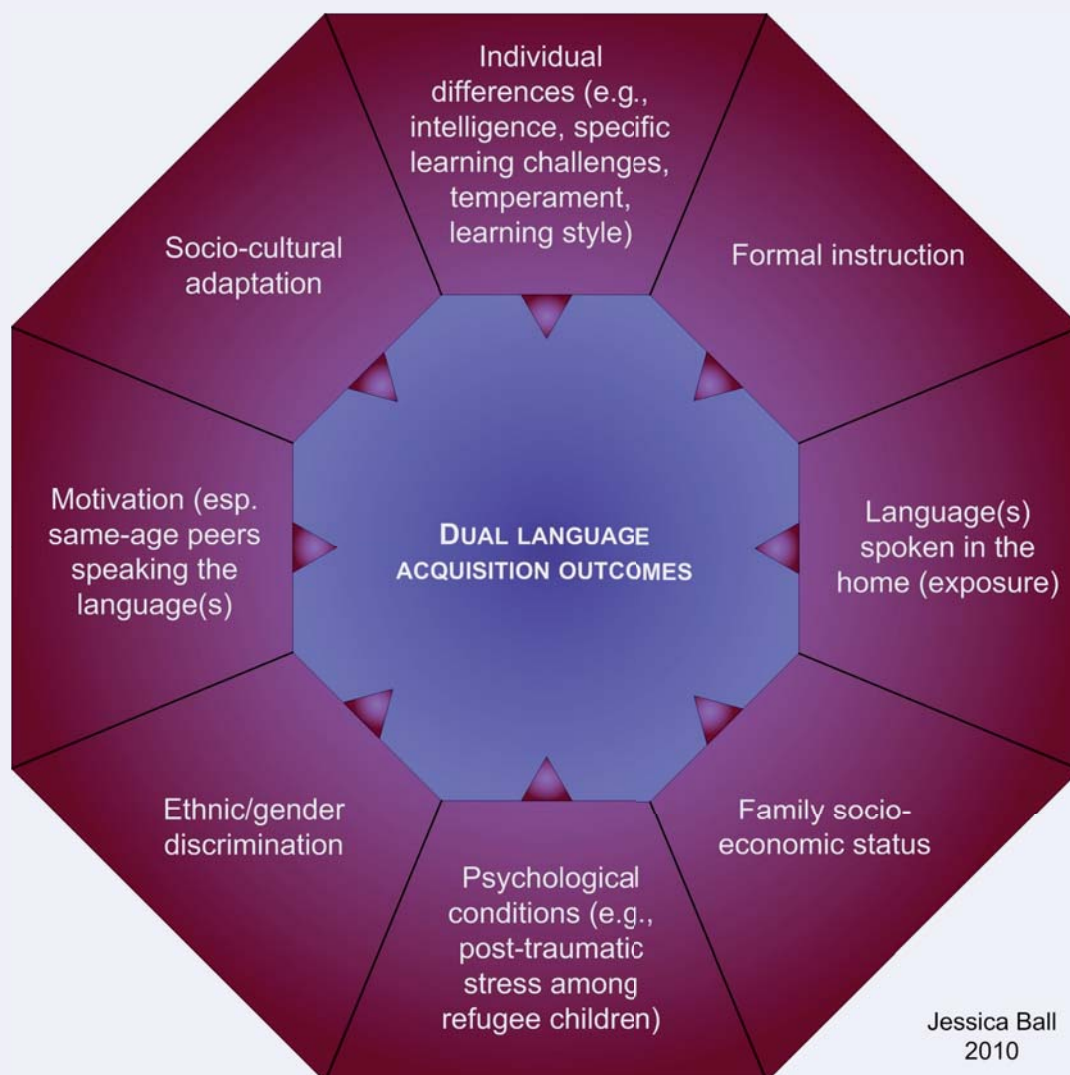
Individual differences (e.g., intelligence, specific learning challenges, temperament, learning style)

Formal instruction

Language(s) spoken in the home (exposure)

Family socio-economic status

Psychological conditions (e.g., post-traumatic stress among refugee children)

Ethnic/gender discrimination

Motivation (esp. same-age peers speaking the language(s)

Socio-cultural adaptation

DUAL LANGUAGE ACQUISITION OUTCOMES

Jessica Ball 2010